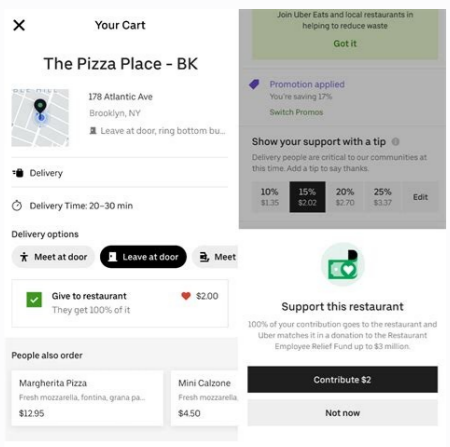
Your Cart

The Pizza Place - BK

178 Atlantic Ave

Brooklyn, NY

Leave at door, ring bottom bu...

Delivery

Delivery Time: 20–30 min

Delivery options

Meet at door

Leave at door

Meet

Give to restaurant

They get 100% of it

$2.00

People also order

Margherita Pizza

Fresh mozzarella, fontina, grana pa...

$12.95

Mini Calzone

Fresh mozzarella

$4.50

Join Uber Eats and local restaurants in helping to reduce waste

Got it

Promotion applied

You're saving 17%

Switch Promos

Show your support with a tip

Delivery people are critical to our communities at this time. Add a tip to say thanks.

| 10% | 15% | 20% | 25% | Edit |
|---|---|---|---|---|
| \$1.35 | \$2.02 | \$2.70 | \$3.37 | |

Support this restaurant

100% of your contribution goes to the restaurant and Uber matches it in a donation to the Restaurant Employee Relief Fund up to $3 million.

Contribute $2

Not now